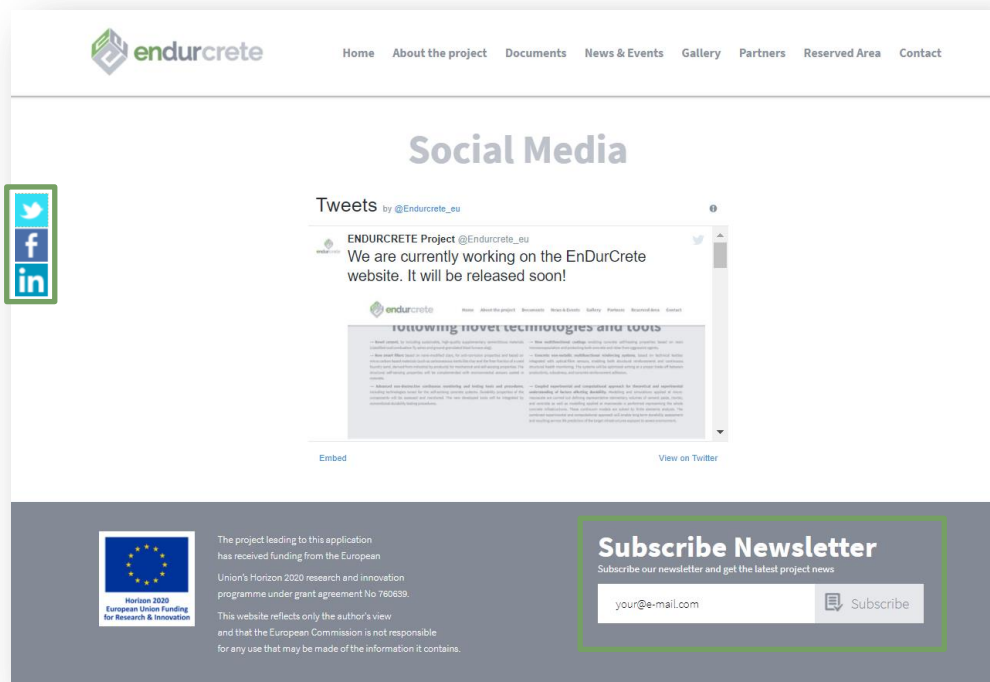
endurcrete

Home About the project Documents News & Events Gallery Partners Reserved Area Contact

Social Media

Tweets by @Endurcrete_eu

ENDURCRETE Project @Endurcrete_eu
We are currently working on the EnDurCrete website. It will be released soon!

endurcrete Home About the project Documents News & Events Gallery Partners Reserved Area Contact

following novel technologies and tools

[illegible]

Embed View on Twitter

Horizon 2020
European Union Funding for Research & Innovation

The project leading to this application has received funding from the European Union's Horizon 2020 research and innovation programme under grant agreement No 760639.

This website reflects only the author's view and that the European Commission is not responsible for any use that may be made of the information it contains.

Subscribe Newsletter
Subscribe our newsletter and get the latest project news

your@e-mail.com Subscribe